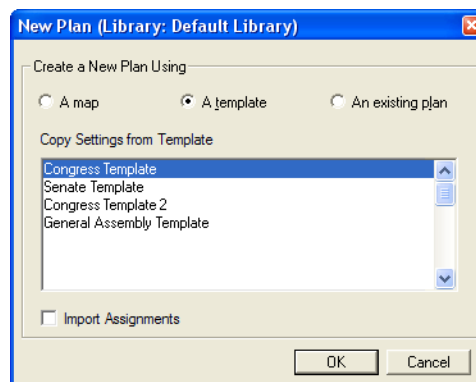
New Plan (Library: Default Library)

Create a New Plan Using

A map

A template

An existing plan

Copy Settings from Template

Congress Template
Senate Template
Congress Template 2
General Assembly Template

Import Assignments

OK

Cancel